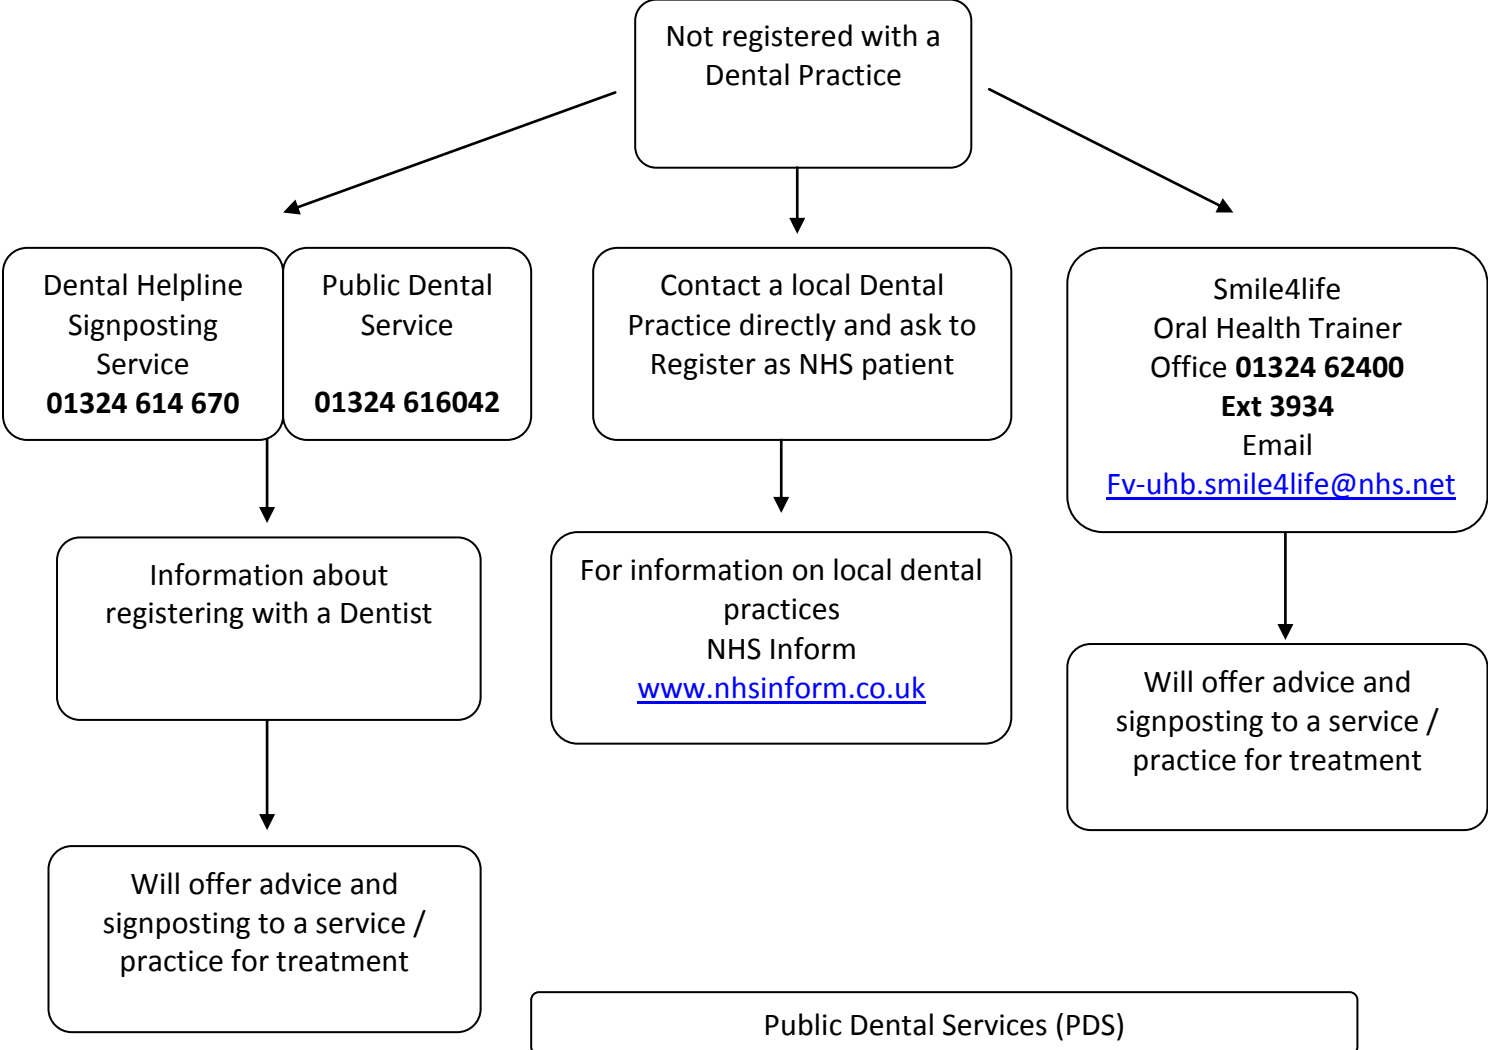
Not registered with a Dental Practice

Dental Helpline Signposting Service
**01324 614 670**

Public Dental Service

**01324 616042**

Contact a local Dental Practice directly and ask to Register as NHS patient

Smile4life
Oral Health Trainer
Office **01324 62400**
**Ext 3934**
Email
Fv-uhb.smile4life@nhs.net

Information about registering with a Dentist

For information on local dental practices
NHS Inform
www.nhsinform.co.uk

Will offer advice and signposting to a service / practice for treatment

Will offer advice and signposting to a service / practice for treatment

Public Dental Services (PDS)